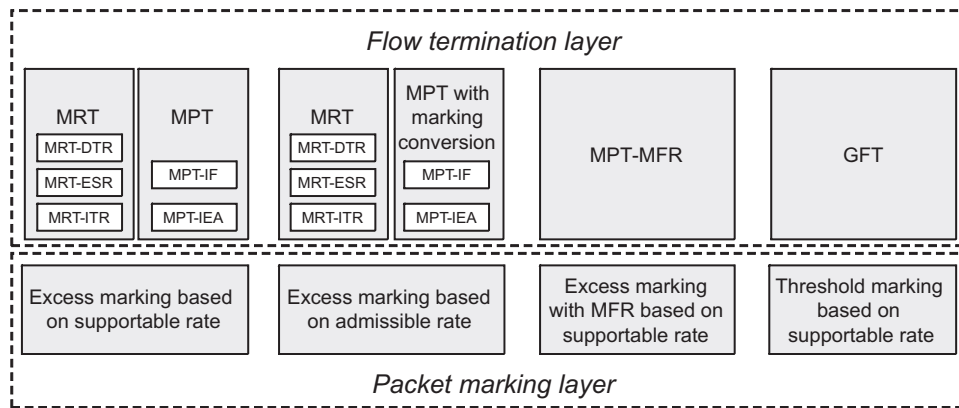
Flow termination layer

MRT
MRT-DTR
MRT-ESR
MRT-ITR

MPT
MPT-IF
MPT-IEA

MRT
MRT-DTR
MRT-ESR
MRT-ITR

MPT with marking conversion
MPT-IF
MPT-IEA

MPT-MFR

GFT

Excess marking based on supportable rate

Excess marking based on admissible rate

Excess marking with MFR based on supportable rate

Threshold marking based on supportable rate

Packet marking layer